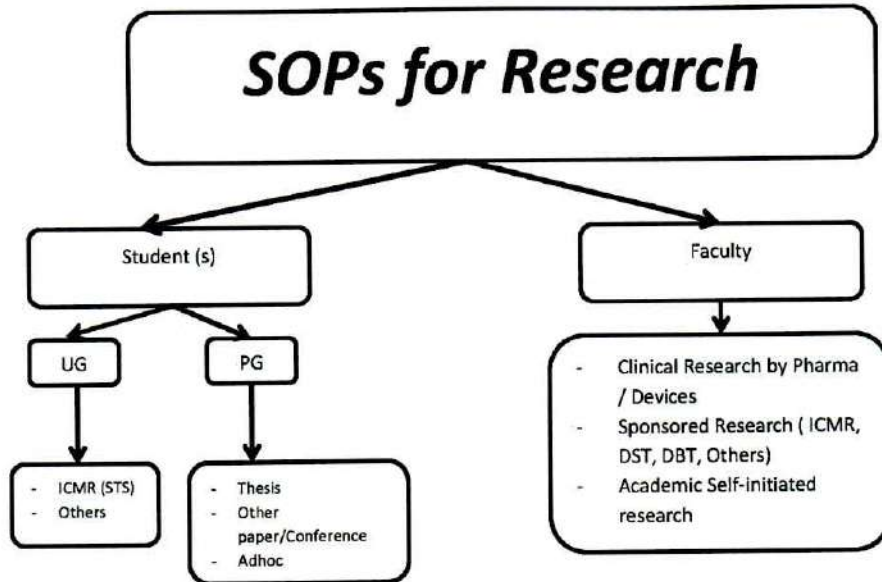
SOPs for Research

Student (s)

UG

- ICMR (STS)
- Others

PG

- Thesis
- Other paper/Conference
- Adhoc

Faculty

- Clinical Research by Pharma / Devices
- Sponsored Research ( ICMR, DST, DBT, Others)
- Academic Self-initiated research